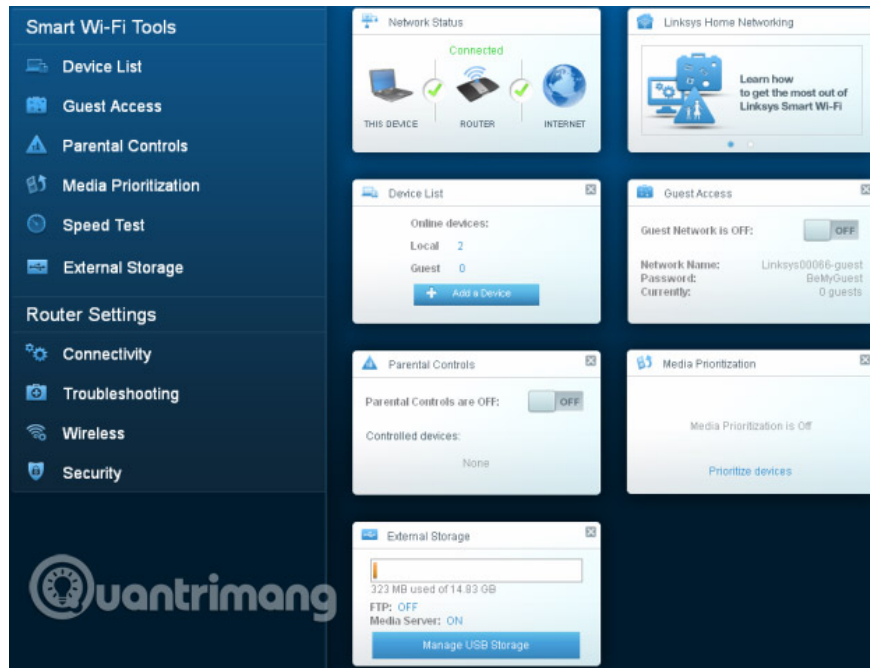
Smart Wi-Fi Tools
Device List
Guest Access
Parental Controls
Media Prioritization
Speed Test
External Storage
Router Settings
Connectivity
Troubleshooting
Wireless
Security

Network Status
Connected
THIS DEVICE
ROUTER
INTERNET

Linksys Home Networking
Learn how to get the most out of Linksys Smart Wi-Fi

Device List
Online devices:
Local 2
Guest 0
Add a Device

Guest Access
Guest Network is OFF:
OFF
Network Name: Linksys00066-guest
Password: BeMyGuest
Currently: 0 guests

Parental Controls
Parental Controls are OFF:
OFF
Controlled devices:
None

Media Prioritization
Media Prioritization is Off
Prioritize devices

External Storage
323 MB used of 14.83 GB
FTP: OFF
Media Server: ON
Manage USB Storage

uantrimang